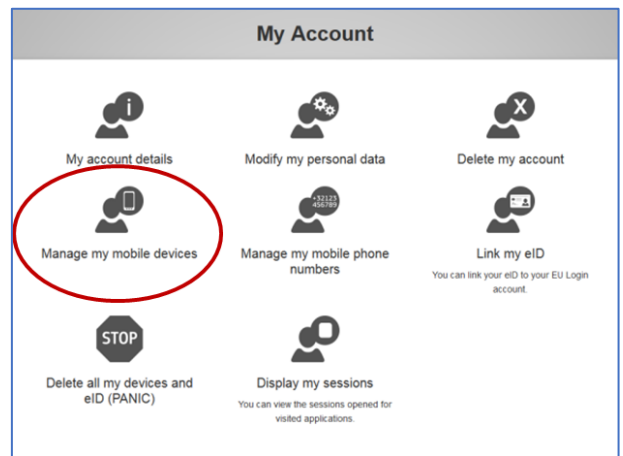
My Account

My account details

Modify my personal data

Delete my account

Manage my mobile devices

+32123
456789

Manage my mobile phone numbers

Link my eID

You can link your eID to your EU Login account.

STOP

Delete all my devices and eID (PANIC)

Display my sessions

You can view the sessions opened for visited applications.